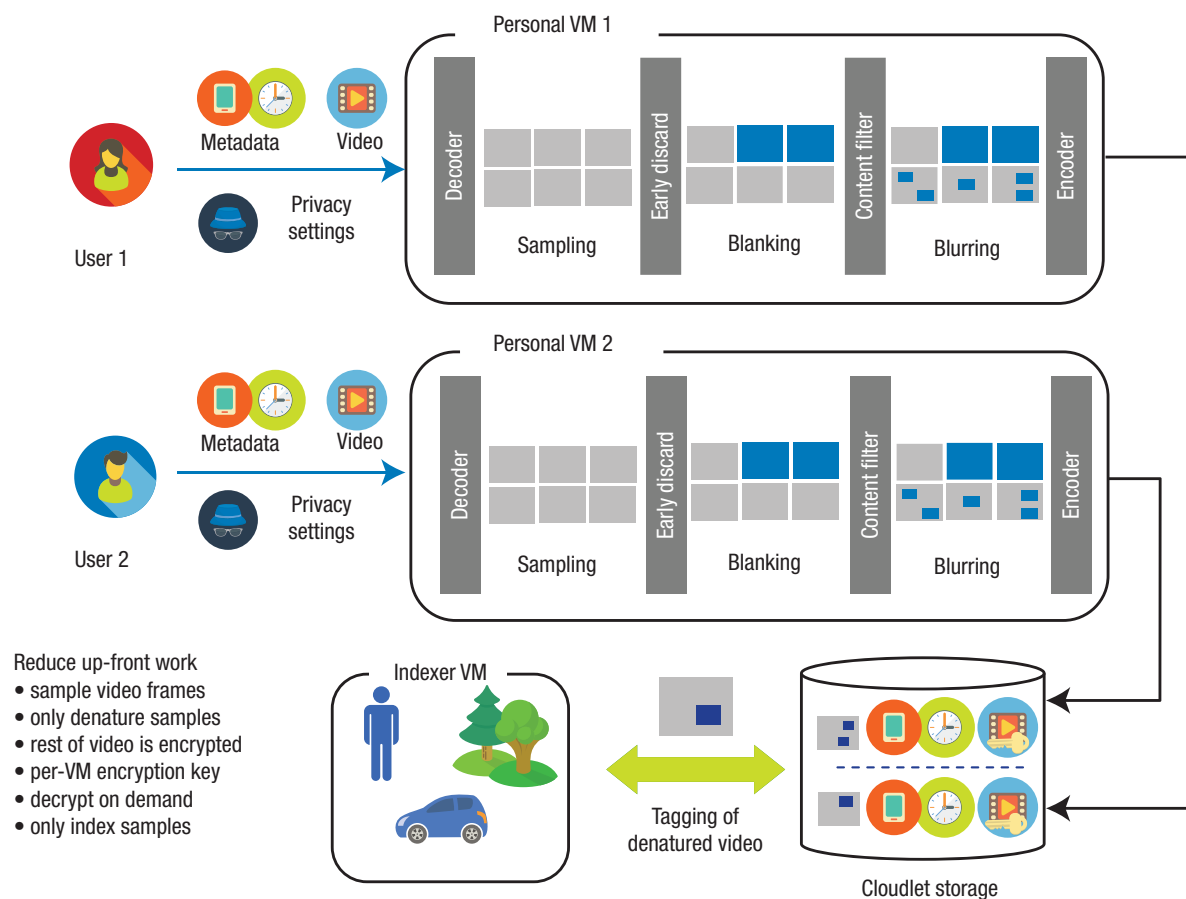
Personal VM 1

Metadata

Video

Privacy settings

User 1

Decoder

Sampling

Early discard

Blanking

Content filter

Blurring

Encoder

Personal VM 2

Metadata

Video

Privacy settings

User 2

Decoder

Sampling

Early discard

Blanking

Content filter

Blurring

Encoder

Reduce up-front work
• sample video frames
• only denature samples
• rest of video is encrypted
• per-VM encryption key
• decrypt on demand
• only index samples

Indexer VM

Tagging of denatured video

Cloudlet storage